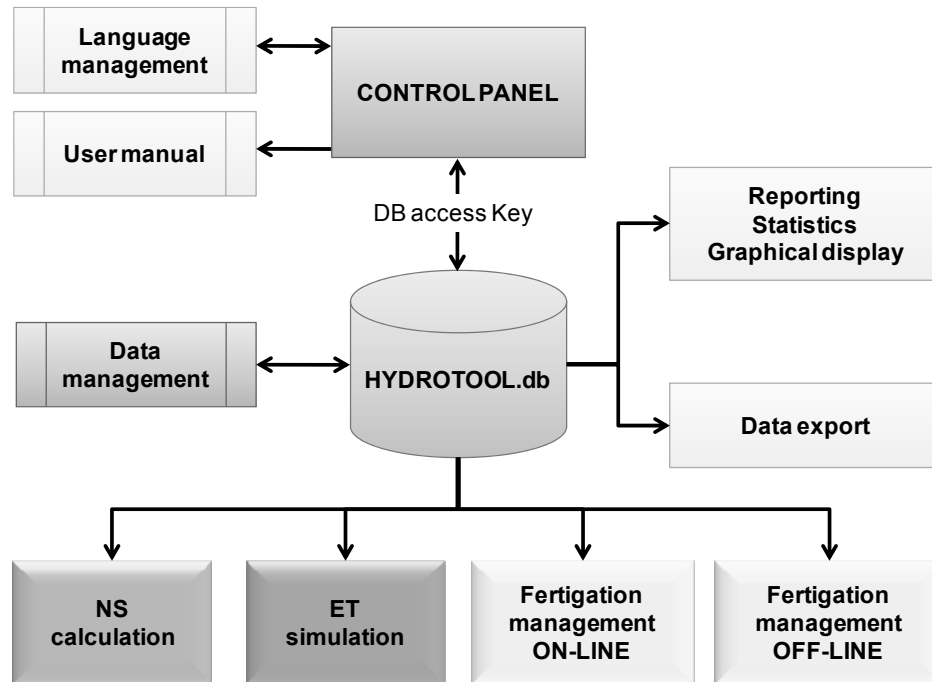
Language management

User manual

CONTROL PANEL

DB access Key

Reporting
Statistics
Graphical display

Data management

HYDROTOOL.db

Data export

NS calculation

ET simulation

Fertigation management ON-LINE

Fertigation management OFF-LINE